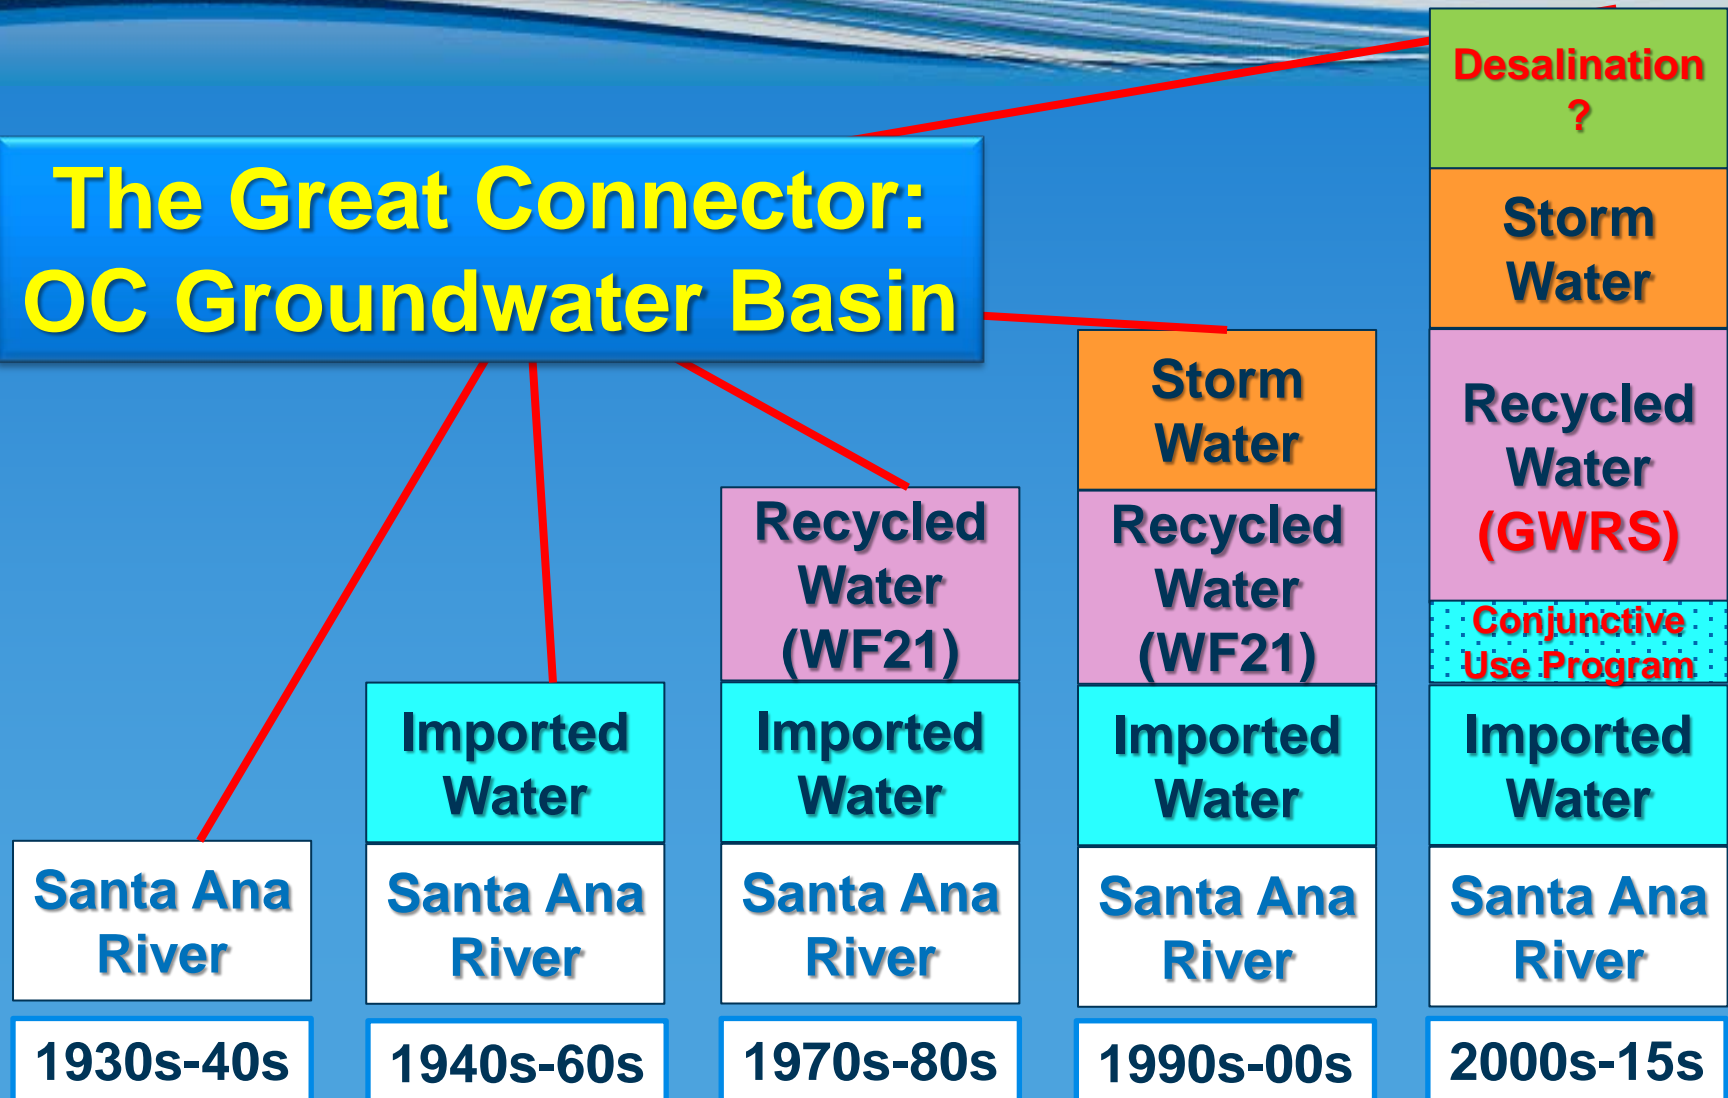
The Great Connector: OC Groundwater Basin

Santa Ana River

1930s-40s

Imported Water

Santa Ana River

1940s-60s

Recycled Water (WF21)

Imported Water

Santa Ana River

1970s-80s

Storm Water

Recycled Water (WF21)

Imported Water

Santa Ana River

1990s-00s

Desalination ?

Storm Water

Recycled Water (GWRS)

Conjunctive Use Program

Imported Water

Santa Ana River

2000s-15s